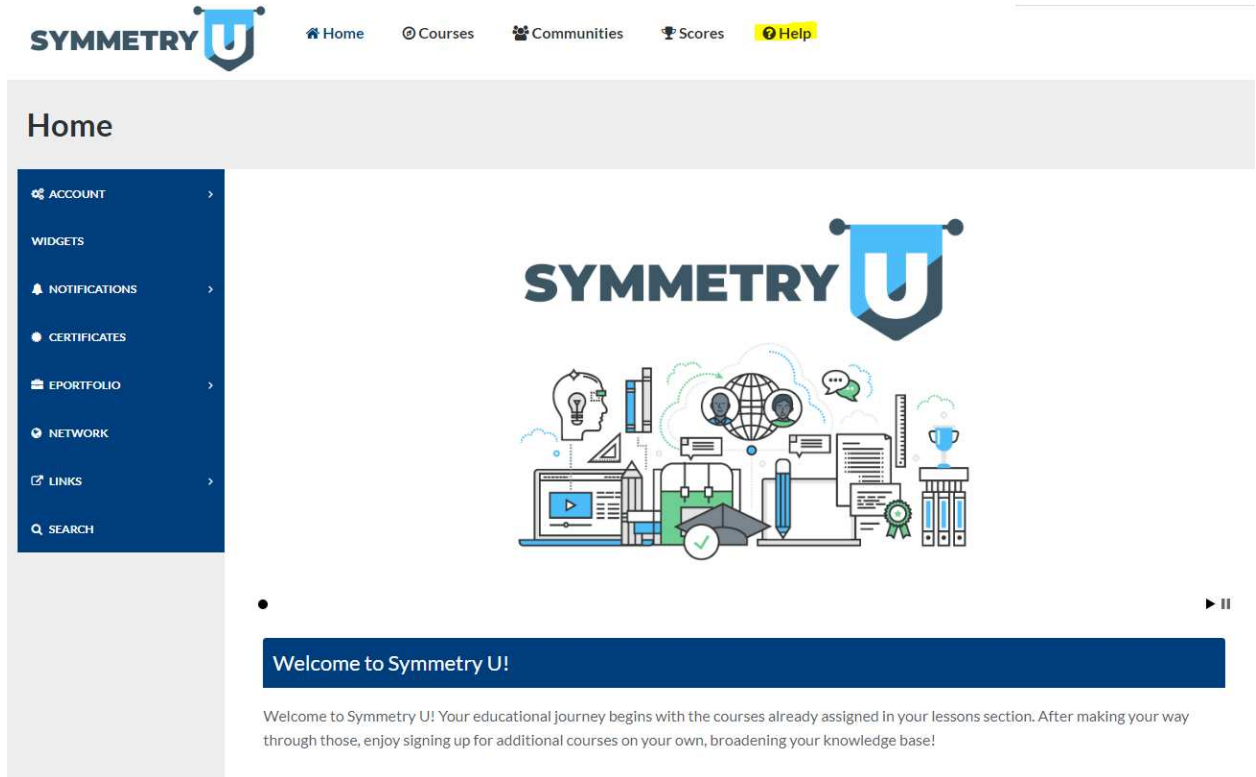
SYMMETRY U

Home Courses Communities Scores Help

Home

ACCOUNT
WIDGETS
NOTIFICATIONS
CERTIFICATES
EPORTFOLIO
NETWORK
LINKS
SEARCH

SYMMETRY U

Welcome to Symmetry U!

Welcome to Symmetry U! Your educational journey begins with the courses already assigned in your lessons section. After making your way through those, enjoy signing up for additional courses on your own, broadening your knowledge base!